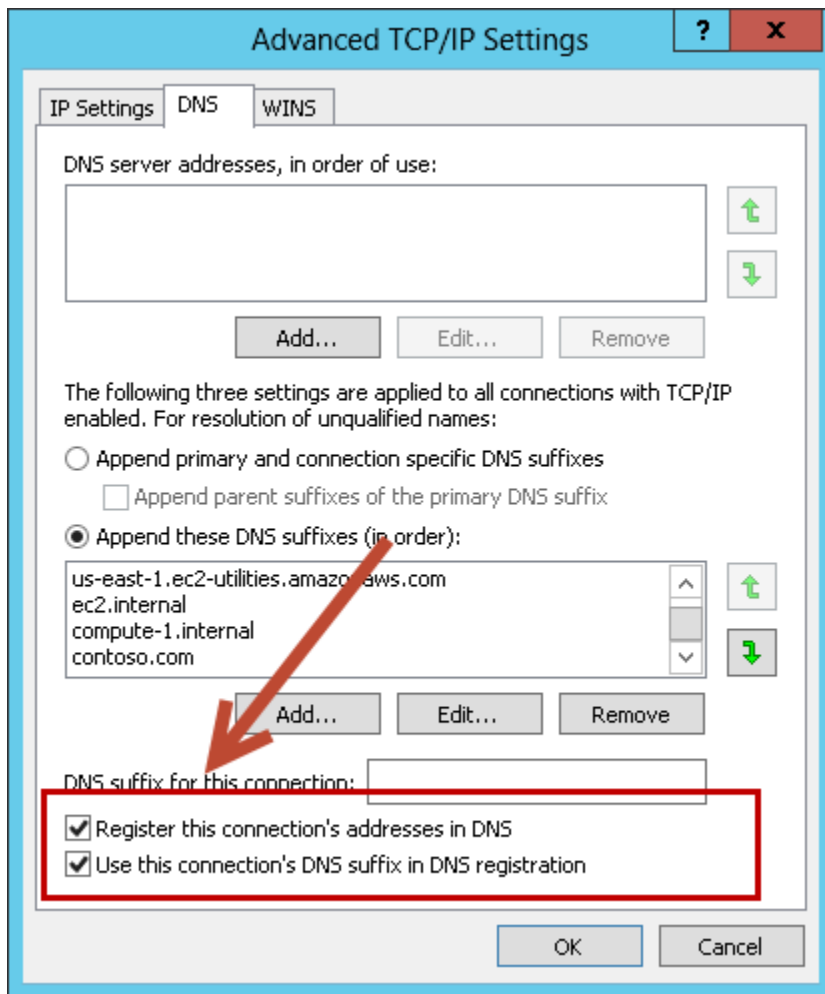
Advanced TCP/IP Settings

?

x

IP Settings | DNS | WINS

DNS server addresses, in order of use:

Add... | Edit... | Remove

The following three settings are applied to all connections with TCP/IP enabled. For resolution of unqualified names:

Append primary and connection specific DNS suffixes

Append parent suffixes of the primary DNS suffix

Append these DNS suffixes (in order):

us-east-1.ec2-utilities.amazonaws.com
ec2.internal
compute-1.internal
contoso.com

Add... | Edit... | Remove

DNS suffix for this connection:

Register this connection's addresses in DNS

Use this connection's DNS suffix in DNS registration

OK | Cancel